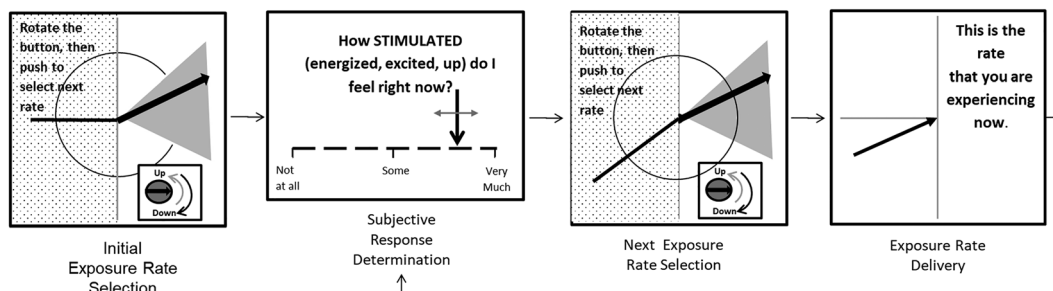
Rotate the button, then push to select next rate

Up

Down

Initial Exposure Rate Selection

How STIMULATED (energized, excited, up) do I feel right now?

Not at all

Some

Very Much

Subjective Response Determination

Rotate the button, then push to select next rate

Up

Down

Next Exposure Rate Selection

This is the rate that you are experiencing now.

Exposure Rate Delivery